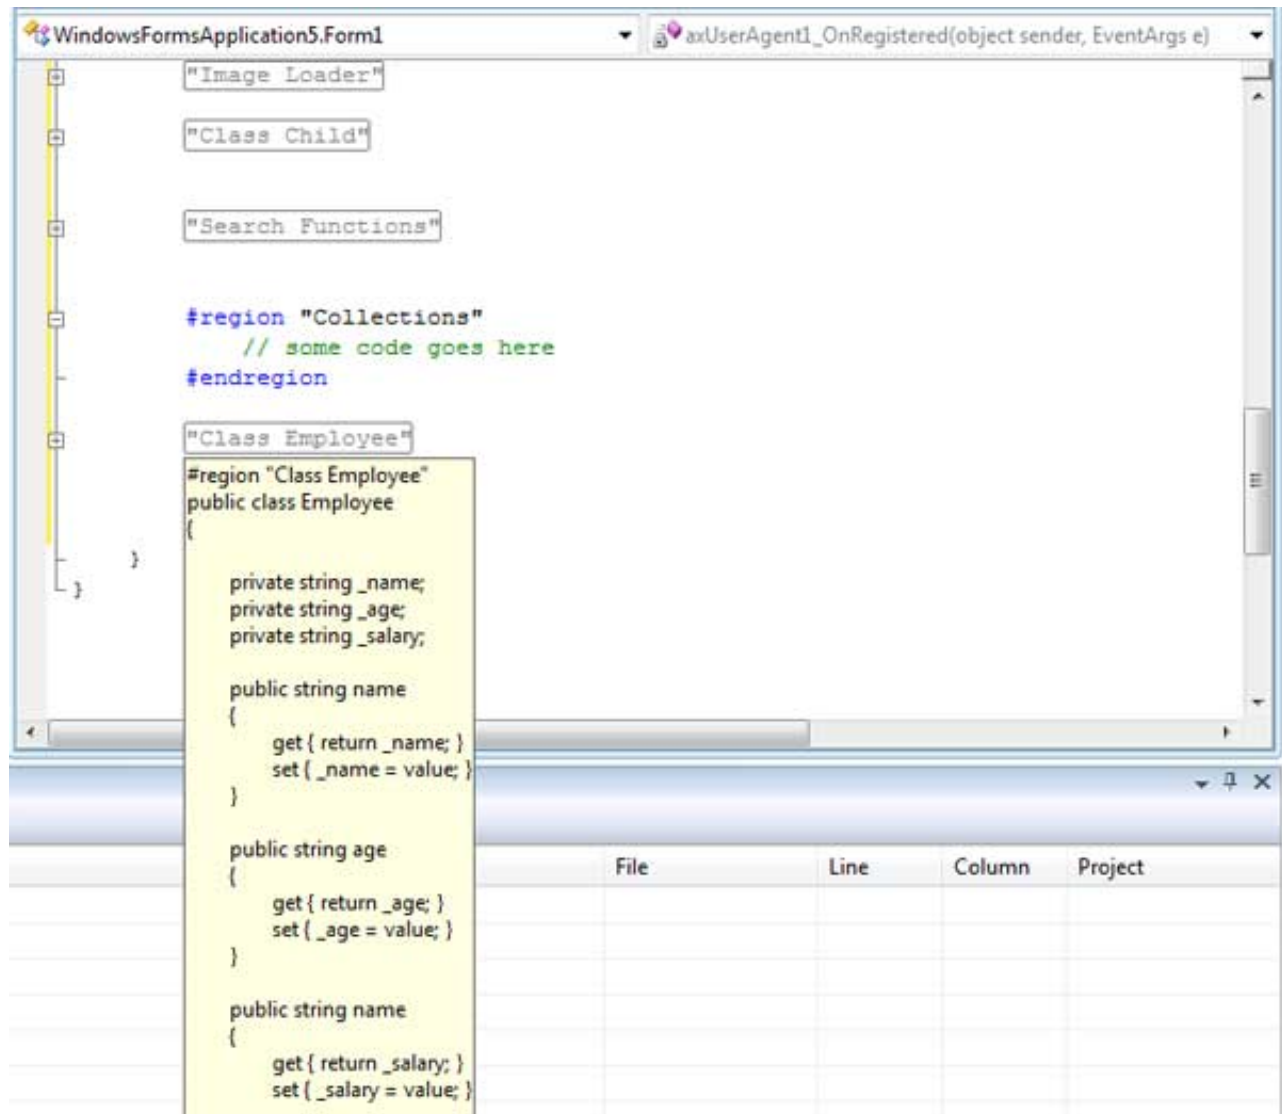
WindowsFormsApplication5.Form1

axUserAgent1_OnRegistered(object sender, EventArgs e)

"Image Loader"

"Class Child"

"Search Functions"

#region "Collections"
// some code goes here
#endregion

"Class Employee"

}
}

#region "Class Employee"
public class Employee
{

private string _name;
private string _age;
private string _salary;

public string name
{
get { return _name; }
set { _name = value; }
}

public string age
{
get { return _age; }
set { _age = value; }
}

public string name
{
get { return _salary; }
set { _salary = value; }

| File | Line | Column | Project |
|---|---|---|---|